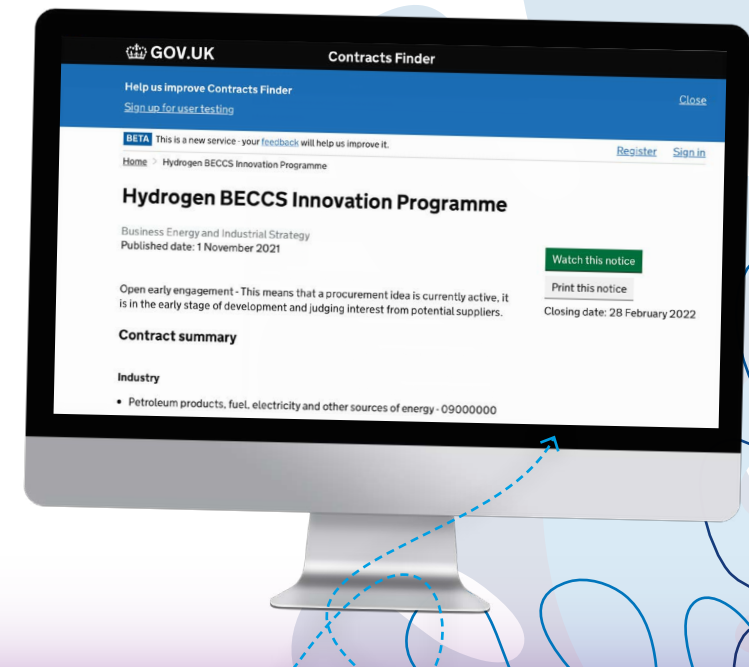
GOV.UK

Contracts Finder

Help us improve Contracts Finder

Sign up for user testing

Close

BETA This is a new service - your feedback will help us improve it.

Register Sign in

Home > Hydrogen BECCS Innovation Programme

Hydrogen BECCS Innovation Programme

Business Energy and Industrial Strategy

Published date: 1 November 2021

Watch this notice

Print this notice

Closing date: 28 February 2022

Open early engagement - This means that a procurement idea is currently active, it is in the early stage of development and judging interest from potential suppliers.

Contract summary

Industry

• Petroleum products, fuel, electricity and other sources of energy - 09000000